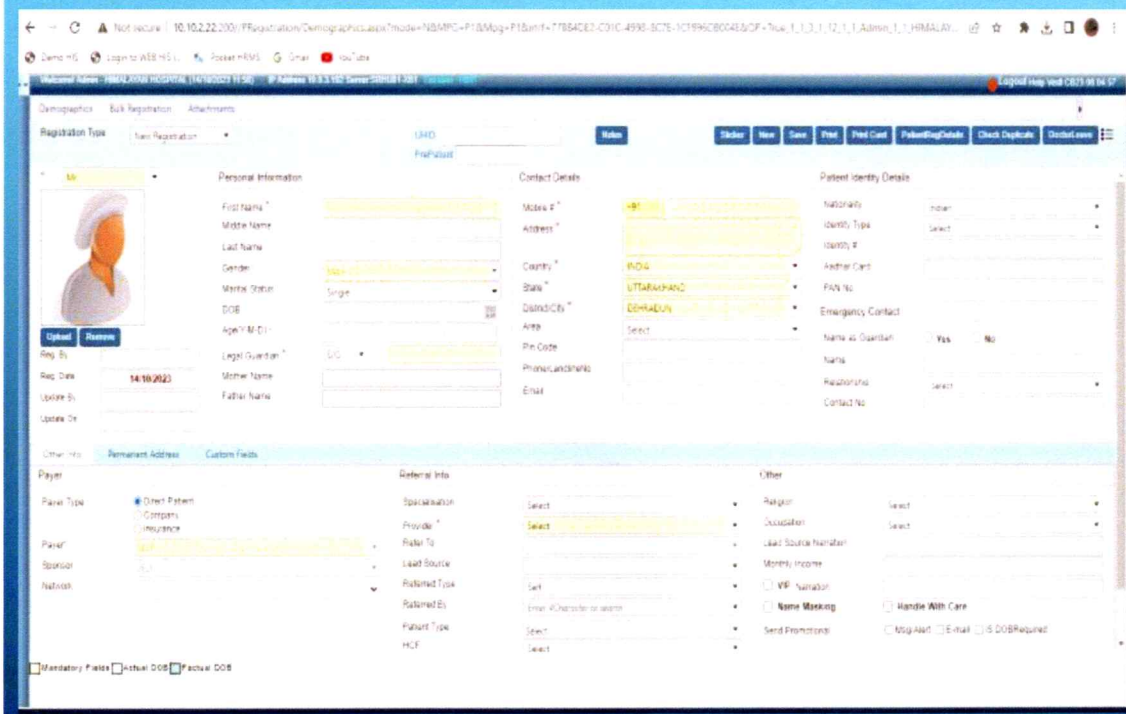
Not secure | 10.10.2.22.200/PRegistration/Demographics.aspx?mode=NBMPG=P1&Mpg=P1&sn=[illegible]

Demo HIS  Login to WEB HIS I...  Pocket HRMS  Gmail  YouTube

Welcome! Admin - HIMALAYAN HOSPITAL (14/10/2023 11:58)  IP Address 10.0.3.102 Server:SDHUB1-2001

Logout Help Vedi CB23 00 06 57

Demographics  Bulk Registration  Attachments

Registration Type  New Registration

UHID

PrePatient

Nation  Sticker  New  Save  Print  Print Card  PatientRegDetails  Check Duplicate  DoctorLeave

Mr.

Personal Information

First Name *

Middle Name

Last Name

Gender  Male

Marital Status  Single

DOB

Age(Y-M-D)

Legal Guardian *  C/O

Mother Name

Father Name

Upload  Remove

Reg. By

Reg. Date  14/10/2023

Update By

Update On

Contact Details

Mobile # *  +91

Address *

Country *  INDIA

State *  UTTARAKHAND

District/City *  DEHRADUN

Area  Select

Pin Code

Phone/Landline No

Email

Patient Identity Details

Nationality  Indian

Identity Type  Select

Identity #

Aadhar Card

PAN No

Emergency Contact

Name as Guardian  Yes  No

Name

Relationship  Select

Contact No

Other Info  Permanent Address  Custom Fields

Payer

Payer Type  Direct Patient  Company  Insurance

Payer*  SELF

Sponsor  SELF

Network

Referral Info

Specialisation  Select

Provider *  Select

Refer To

Lead Source

Referred Type  Self

Referred By  Enter 4Character to search

Patient Type  Select

HCF  Select

Other

Religion  Select

Occupation  Select

Lead Source Narration

Monthly Income

VIP  Narration

Name Masking  Handle With Care

Send Promotional  MsgAlert  E-mail  IS DOBRequired

Mandatory Fields  Actual DOB  Factual DOB